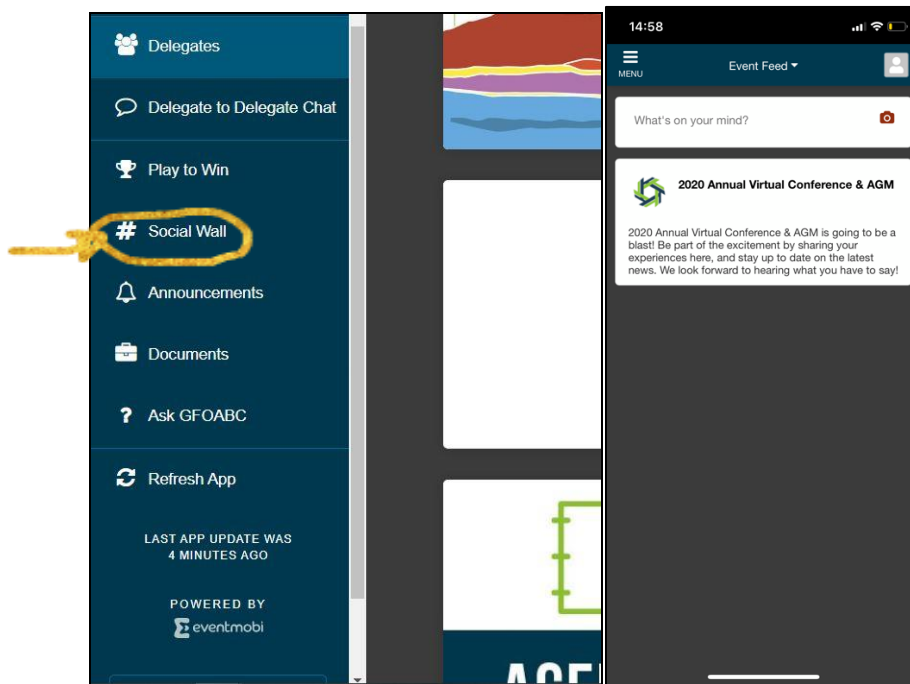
Delegates

Delegate to Delegate Chat

Play to Win

Social Wall

Announcements

Documents

Ask GFOABC

Refresh App

LAST APP UPDATE WAS 4 MINUTES AGO

POWERED BY
eventmobi

ACE

14:58

MENU

Event Feed

What's on your mind?

2020 Annual Virtual Conference & AGM

2020 Annual Virtual Conference & AGM is going to be a blast! Be part of the excitement by sharing your experiences here, and stay up to date on the latest news. We look forward to hearing what you have to say!